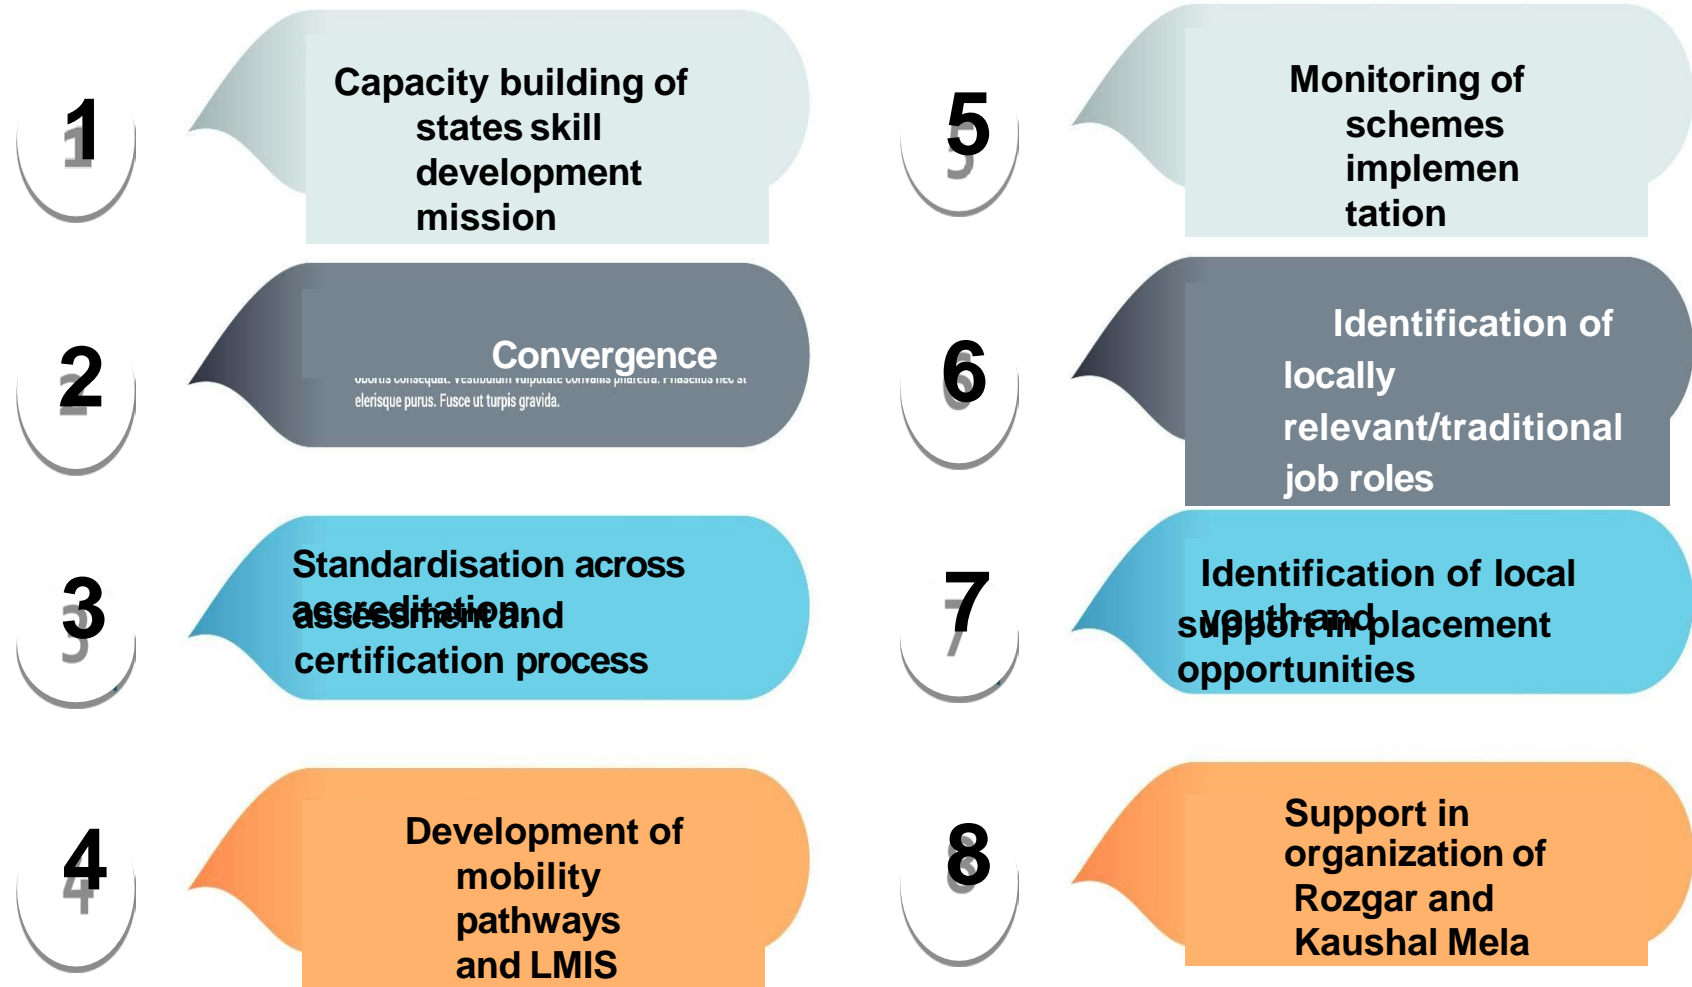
1

Capacity building of states skill development mission

5

Monitoring of schemes implemen tation

2

Convergence

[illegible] elerisque purus. Fusce ut turpis gravida.

6

Identification of locally relevant/traditional job roles

3

Standardisation across accreditation, assessment and certification process

7

Identification of local youth and support in placement opportunities

4

Development of mobility pathways and LMIS

8

Support in organization of Rozgar and Kaushal Mela